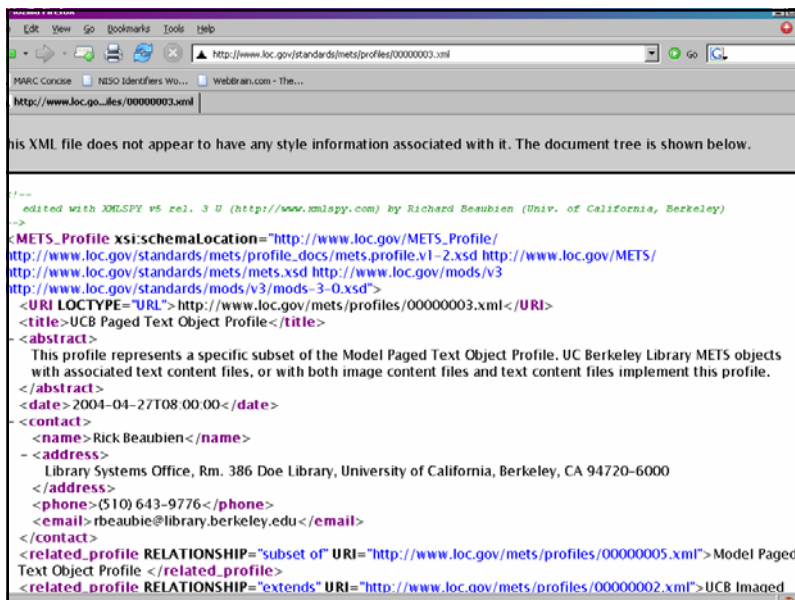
Edit View Go Bookmarks Tools Help

http://www.loc.gov/standards/mets/profiles/00000003.xml

Go

MARC Concise NISO Identifiers Wo... WebBrain.com - The...

http://www.loc.go...iles/00000003.xml

his XML file does not appear to have any style information associated with it. The document tree is shown below.

!--
edited with XMLSPY v5 rel. 3 U (http://www.xmlspy.com) by Richard Beaubien (Univ. of California, Berkeley)
-->
<METS_Profile xsi:schemaLocation="http://www.loc.gov/METS_Profile/
ttp://www.loc.gov/standards/mets/profile_docs/mets.profile.v1-2.xsd http://www.loc.gov/METS/
http://www.loc.gov/standards/mets/mets.xsd http://www.loc.gov/mods/v3
ttp://www.loc.gov/standards/mods/v3/mods-3-0.xsd">
<URI LOCTYPE="URL">http://www.loc.gov/mets/profiles/00000003.xml</URI>
<title>UCB Paged Text Object Profile</title>
- <abstract>
This profile represents a specific subset of the Model Paged Text Object Profile. UC Berkeley Library METS objects with associated text content files, or with both image content files and text content files implement this profile.
</abstract>
<date>2004-04-27T08:00:00</date>
- <contact>
<name>Rick Beaubien</name>
- <address>
Library Systems Office, Rm. 386 Doe Library, University of California, Berkeley, CA 94720-6000
</address>
<phone>(510) 643-9776</phone>
<email>rbeaubie@library.berkeley.edu</email>
</contact>
<related_profile RELATIONSHIP="subset of" URI="http://www.loc.gov/mets/profiles/00000005.xml">Model Paged Text Object Profile </related_profile>
<related_profile RELATIONSHIP="extends" URI="http://www.loc.gov/mets/profiles/00000002.xml">UCB Imaged